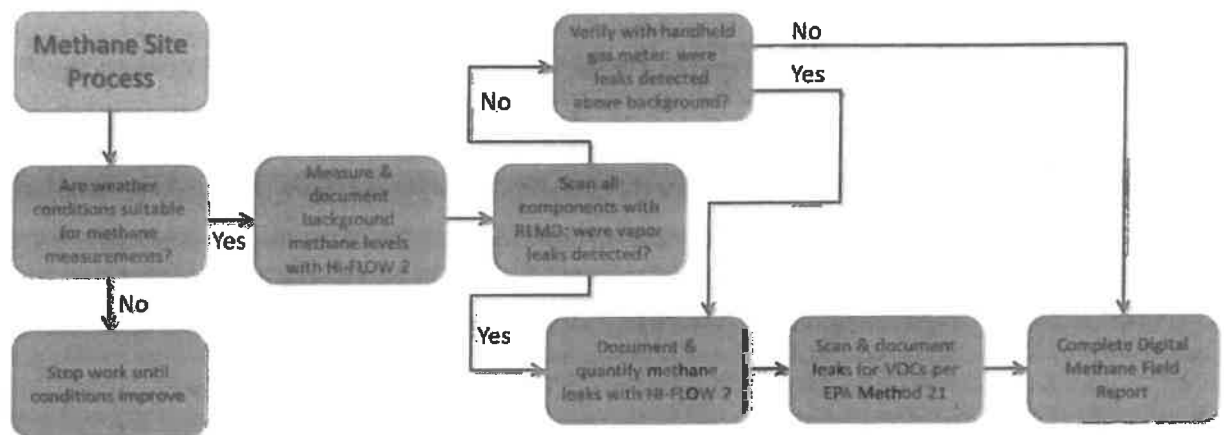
Methane Site Process

Are weather conditions suitable for methane measurements?

Yes

No

Stop work until conditions improve

Measure & document background methane levels with Hi-FLOW 2

Scan all components with RMLD: were vapor leaks detected?

No

Verify with handheld gas meter: were leaks detected above background?

No

Yes

Yes

Document & quantify methane leaks with Hi-FLOW 2

Scan & document leaks for VOCs per EPA Method 21

Complete Digital Methane Field Report